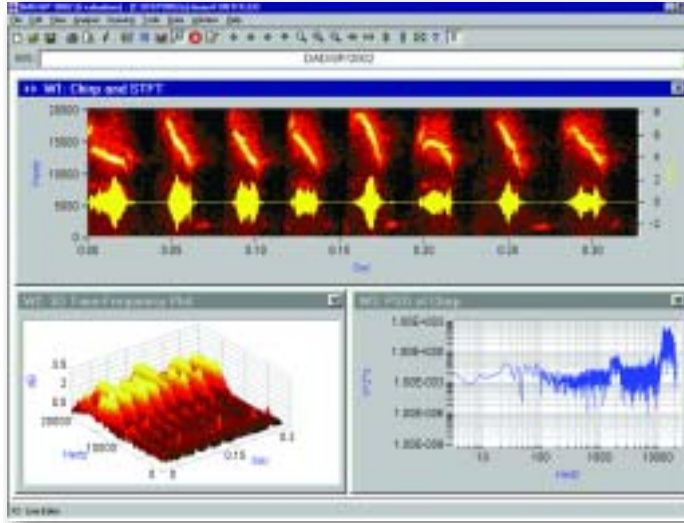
DADiSP/2002

WT: Chirp and STFT

20000
15000
10000
5000
0

Hertz

0.00
0.05
0.10
0.15
0.20
0.25
0.30

Sec

8
6
4
2
0
-2

W2: 3D Time-Frequency Plot

W3: PSD of Chirp

1.00E+003
1.00E+000
1.00E-003
1.00E-006

10
100
1000
10000

Hertz

0.3
0.15
Sec
Hertz
20000
10000

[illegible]